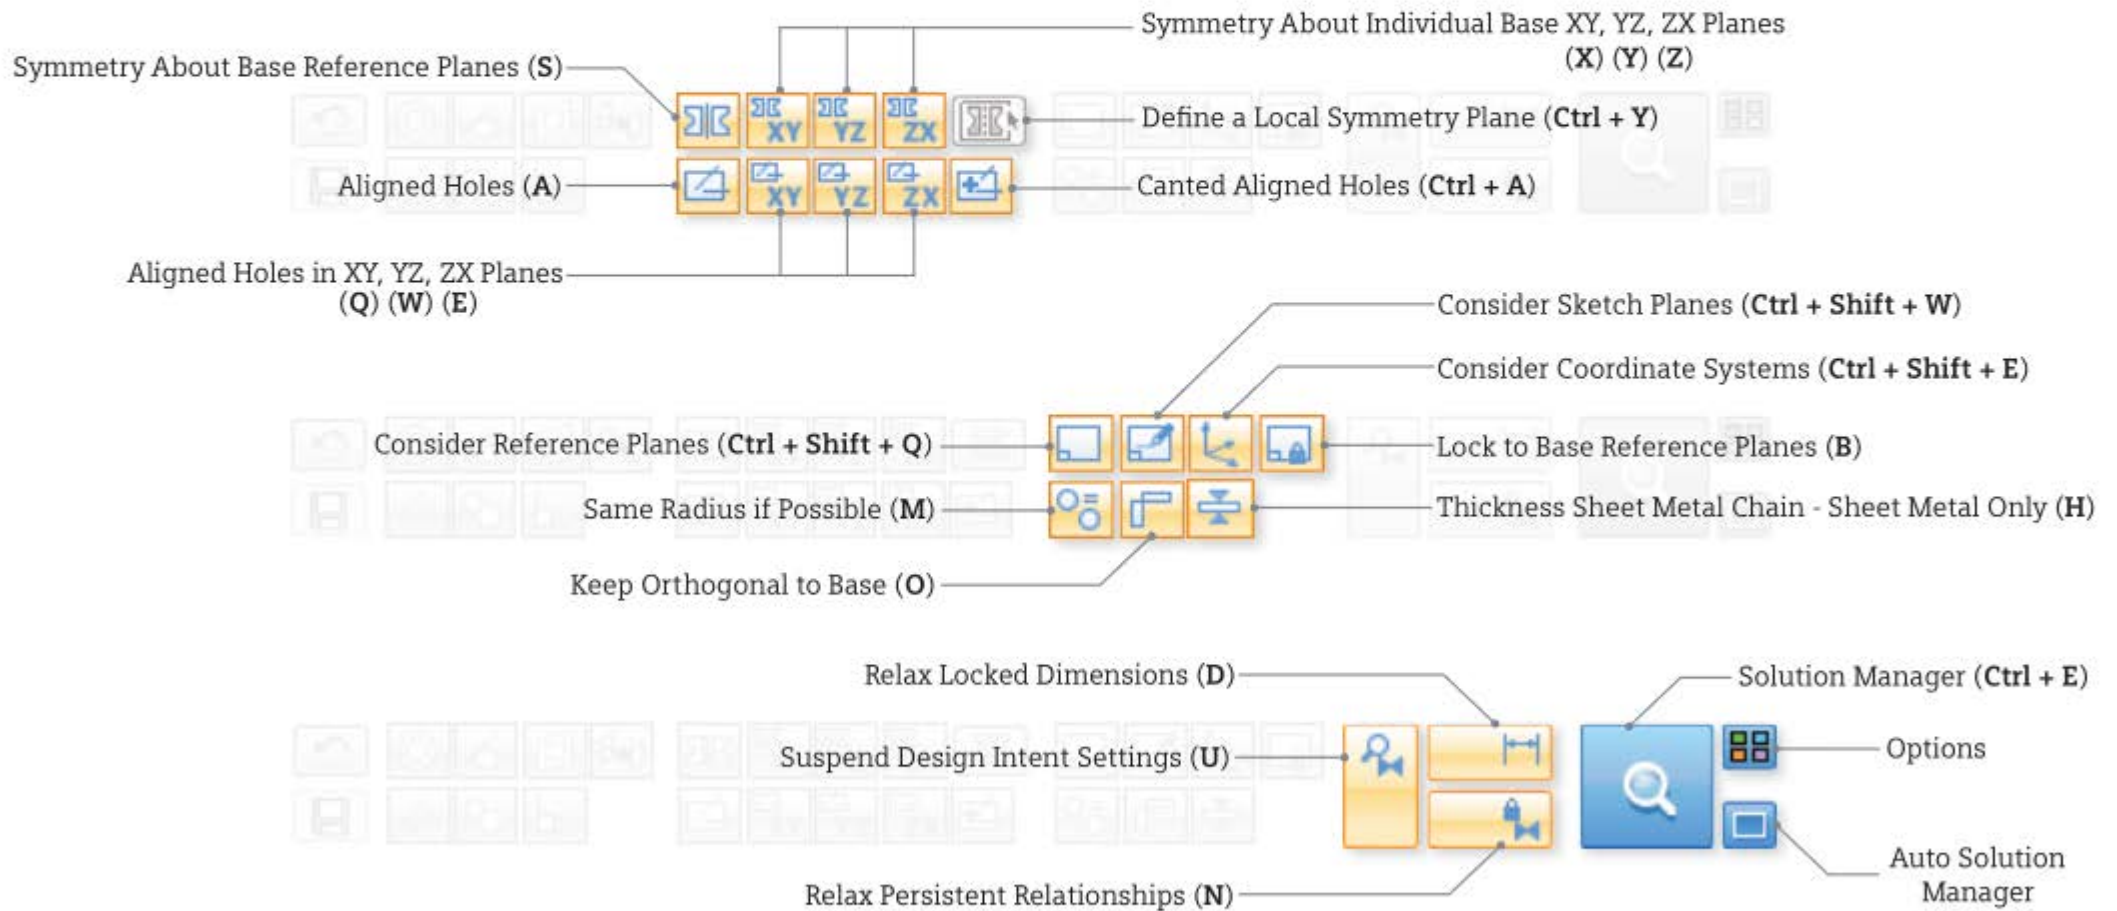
Symmetry About Individual Base XY, YZ, ZX Planes
(X) (Y) (Z)

Symmetry About Base Reference Planes (S)

XY YZ ZX

Define a Local Symmetry Plane (Ctrl + Y)

Aligned Holes (A)

XY YZ ZX

Canted Aligned Holes (Ctrl + A)

Aligned Holes in XY, YZ, ZX Planes
(Q) (W) (E)

Consider Sketch Planes (Ctrl + Shift + W)

Consider Coordinate Systems (Ctrl + Shift + E)

Consider Reference Planes (Ctrl + Shift + Q)

Lock to Base Reference Planes (B)

Same Radius if Possible (M)

Thickness Sheet Metal Chain - Sheet Metal Only (H)

Keep Orthogonal to Base (O)

Relax Locked Dimensions (D)

Solution Manager (Ctrl + E)

Suspend Design Intent Settings (U)

Options

Auto Solution Manager

Relax Persistent Relationships (N)